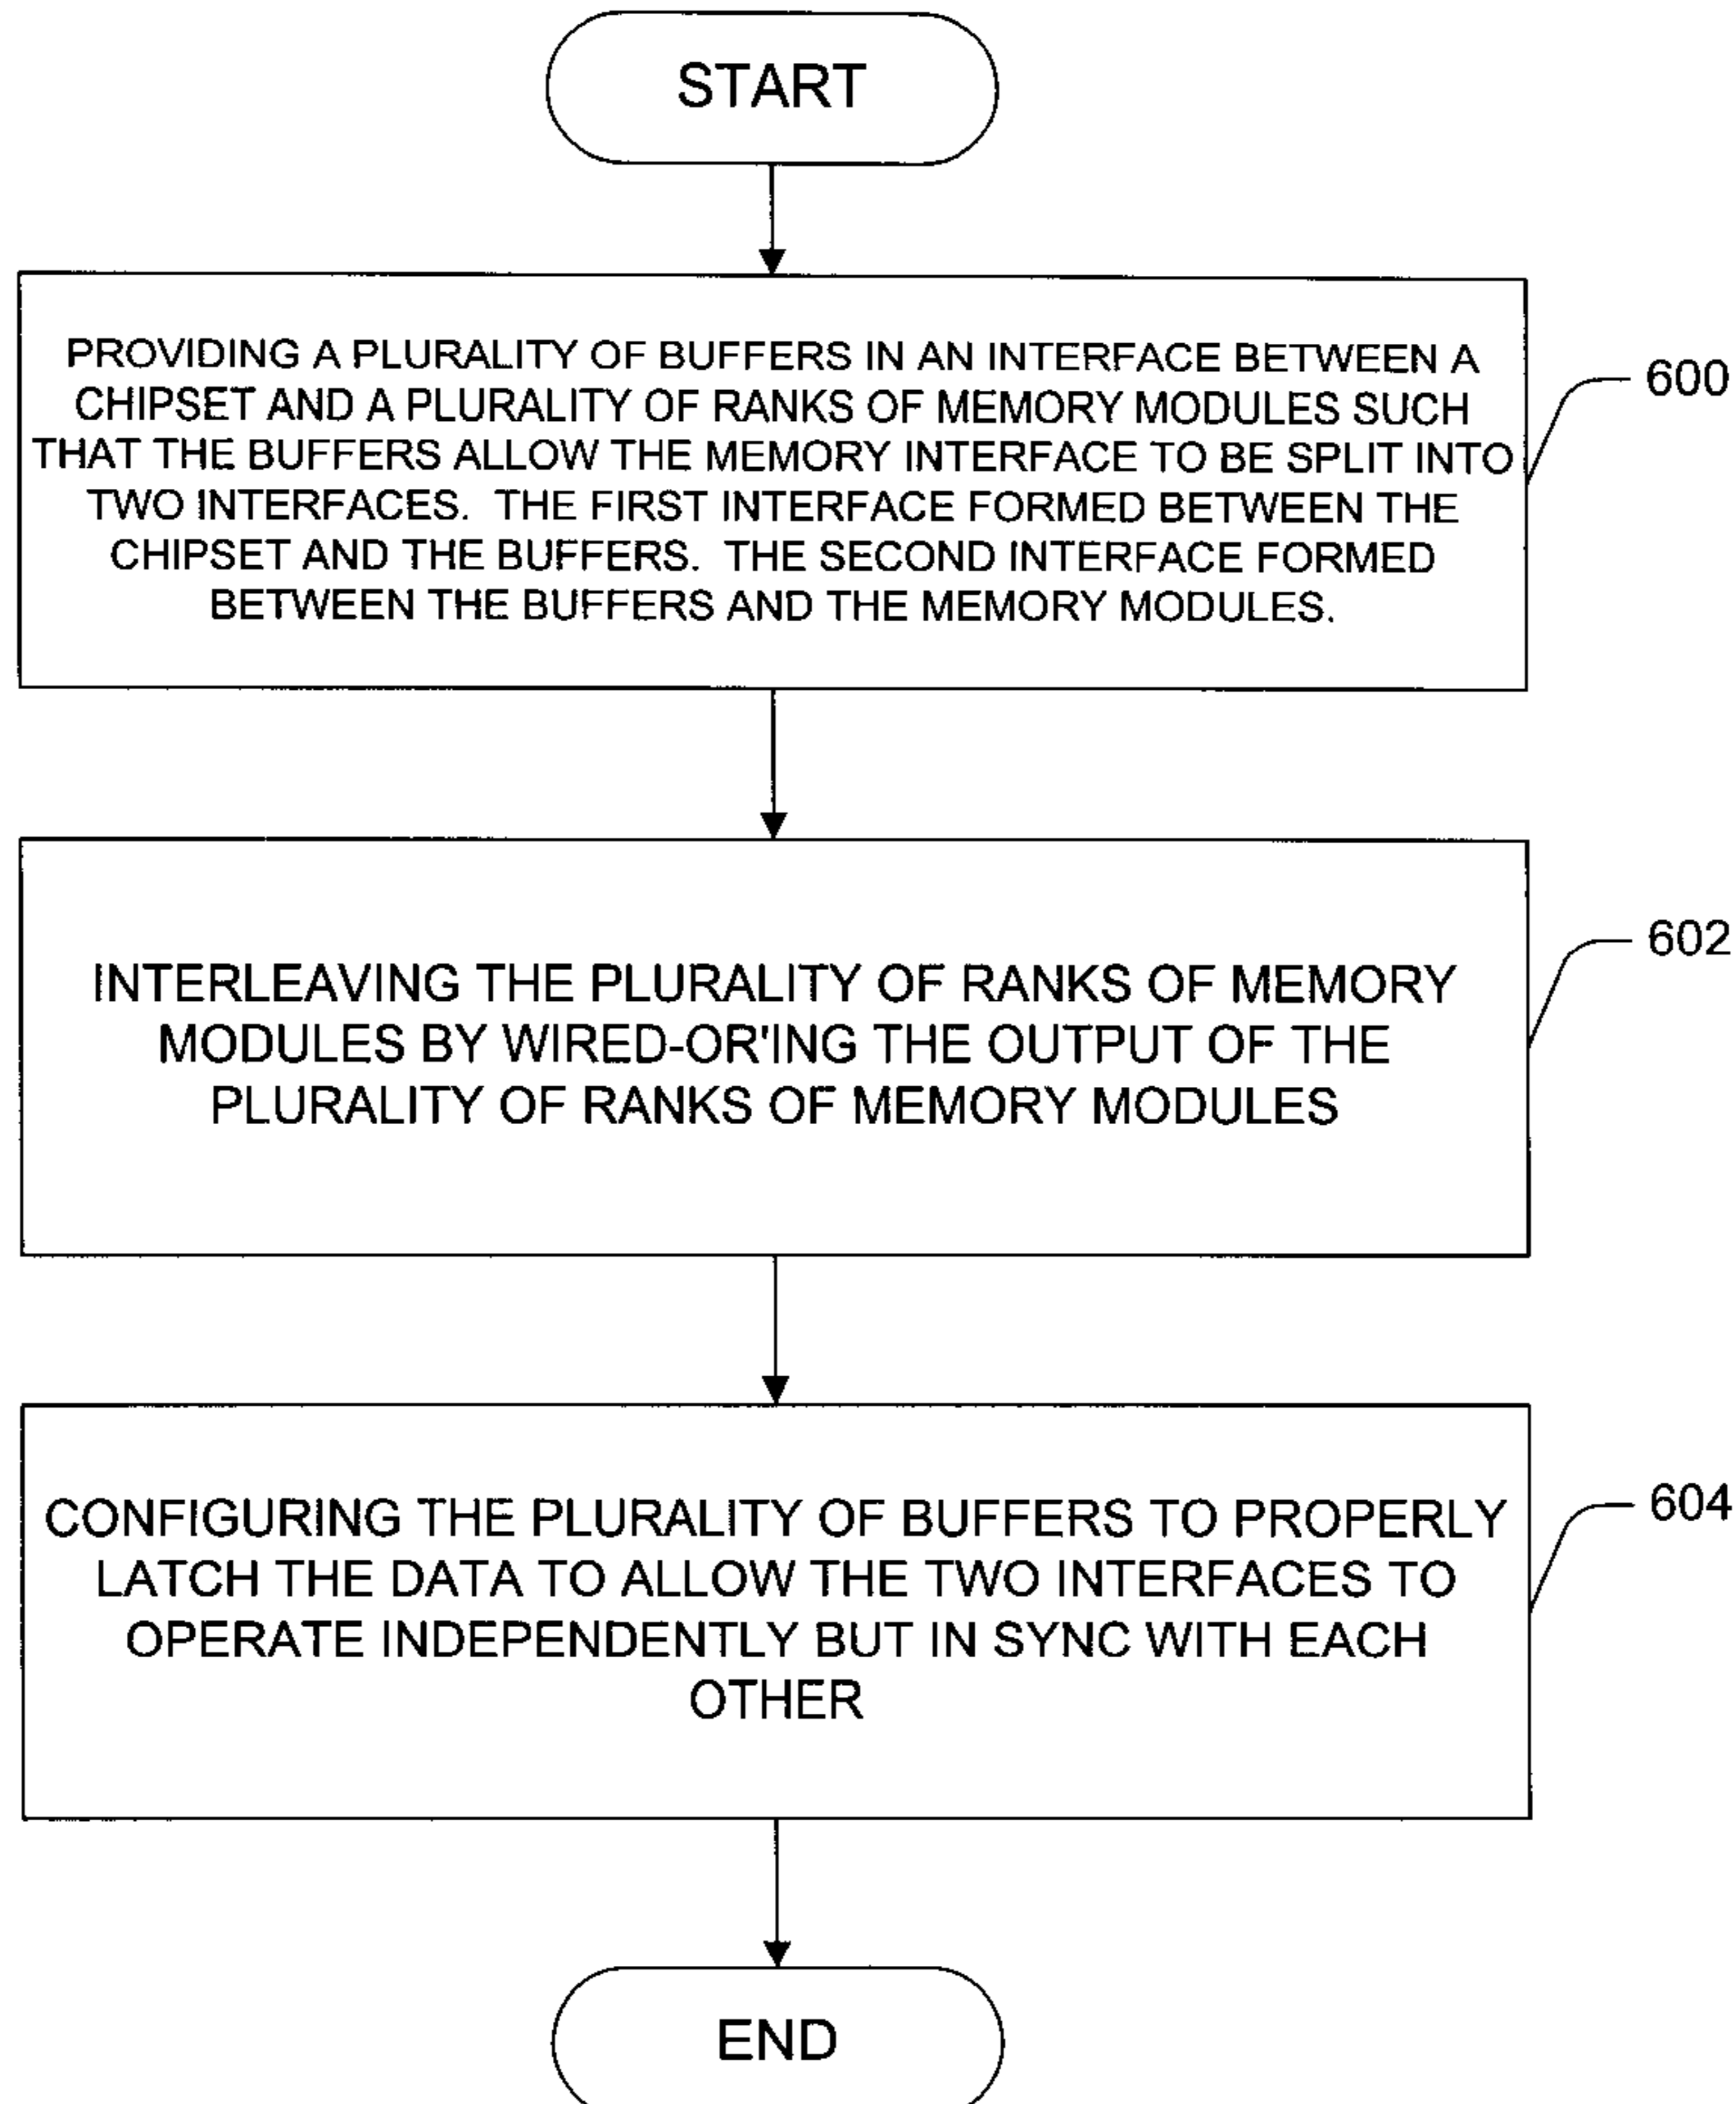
START

PROVIDING A PLURALITY OF BUFFERS IN AN INTERFACE BETWEEN A CHIPSET AND A PLURALITY OF RANKS OF MEMORY MODULES SUCH THAT THE BUFFERS ALLOW THE MEMORY INTERFACE TO BE SPLIT INTO TWO INTERFACES. THE FIRST INTERFACE FORMED BETWEEN THE CHIPSET AND THE BUFFERS. THE SECOND INTERFACE FORMED BETWEEN THE BUFFERS AND THE MEMORY MODULES.

600

INTERLEAVING THE PLURALITY OF RANKS OF MEMORY MODULES BY WIRED-OR'ING THE OUTPUT OF THE PLURALITY OF RANKS OF MEMORY MODULES

602

CONFIGURING THE PLURALITY OF BUFFERS TO PROPERLY LATCH THE DATA TO ALLOW THE TWO INTERFACES TO OPERATE INDEPENDENTLY BUT IN SYNC WITH EACH OTHER

604

END